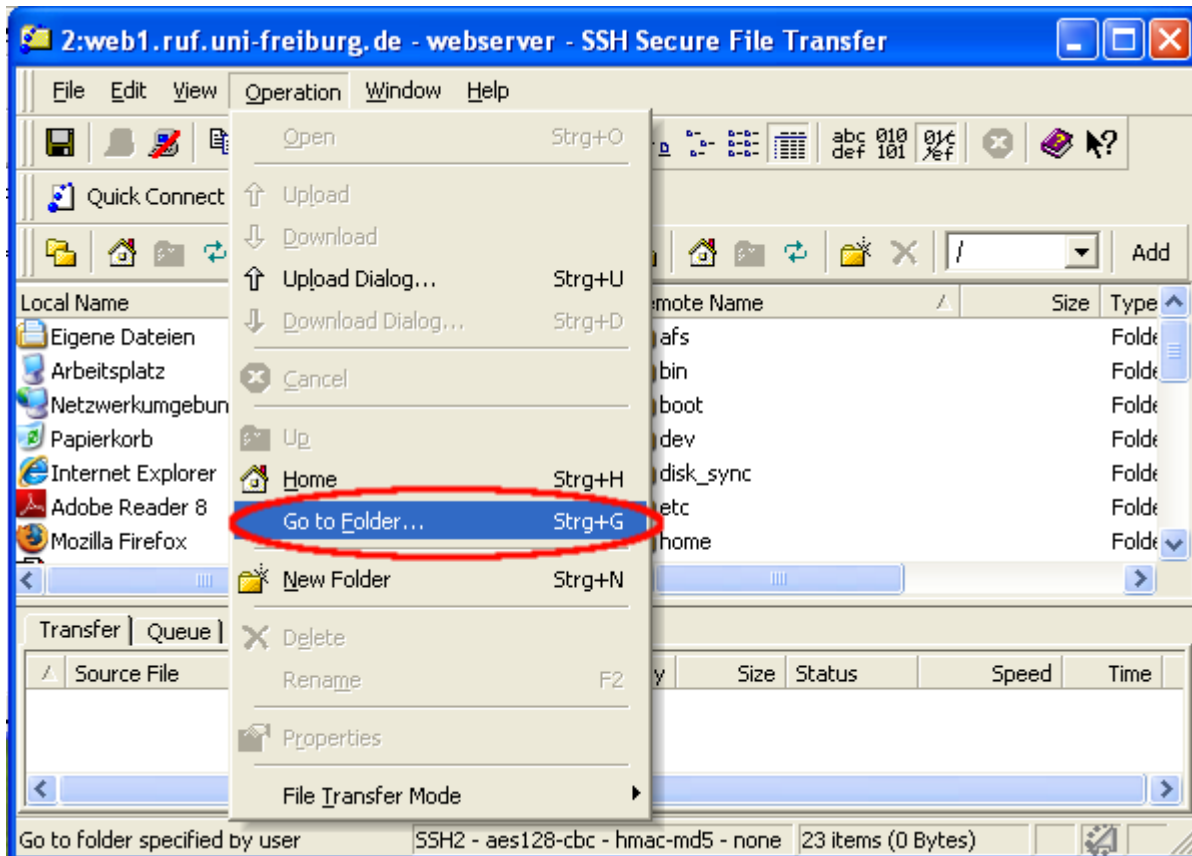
2:web1.ruf.uni-freiburg.de - webserver - SSH Secure File Transfer

File Edit View Operation Window Help

abc def 010 101

Quick Connect

/ Add

Local Name

Eigene Dateien
Arbeitsplatz
Netzwerkumgebun
Papierkorb
Internet Explorer
Adobe Reader 8
Mozilla Firefox

Open Strg+O
Upload
Download
Upload Dialog... Strg+U
Download Dialog... Strg+D
Cancel
Up
Home Strg+H
Go to Folder... Strg+G
New Folder Strg+N
Delete
Rename F2
Properties
File Transfer Mode

emote Name | Size | Type
afs | | Folde
bin | | Folde
boot | | Folde
dev | | Folde
disk_sync | | Folde
etc | | Folde
home | | Folde

Transfer | Queue

Source File | y | Size | Status | Speed | Time

Go to folder specified by user | SSH2 - aes128-cbc - hmac-md5 - none | 23 items (0 Bytes)